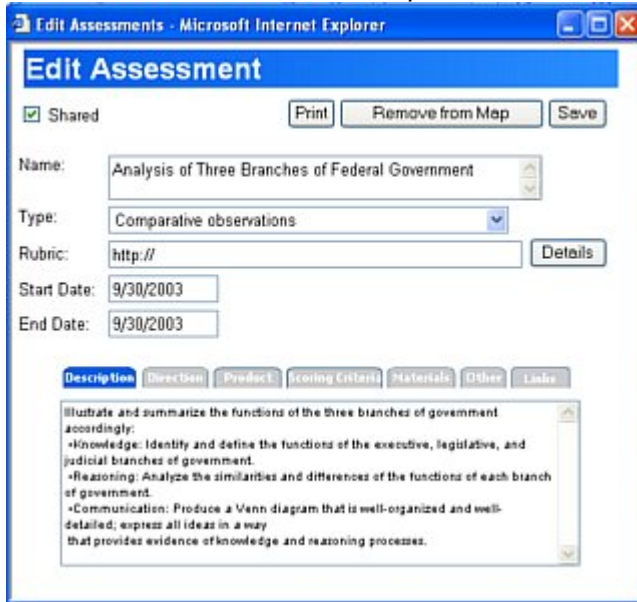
Edit Assessments - Microsoft Internet Explorer

Edit Assessment

Shared

Print | Remove from Map | Save

Name: Analysis of Three Branches of Federal Government

Type: Comparative observations

Rubric: http://

Details

Start Date: 9/30/2003

End Date: 9/30/2003

Description | Direction | Product | Scoring Criteria | Materials | Other | Links

Illustrate and summarize the functions of the three branches of government accordingly:
•Knowledge: Identify and define the functions of the executive, legislative, and judicial branches of government.
•Reasoning: Analyze the similarities and differences of the functions of each branch of government.
•Communication: Produce a Venn diagram that is well-organized and well-detailed; express all ideas in a way
that provides evidence of knowledge and reasoning processes.